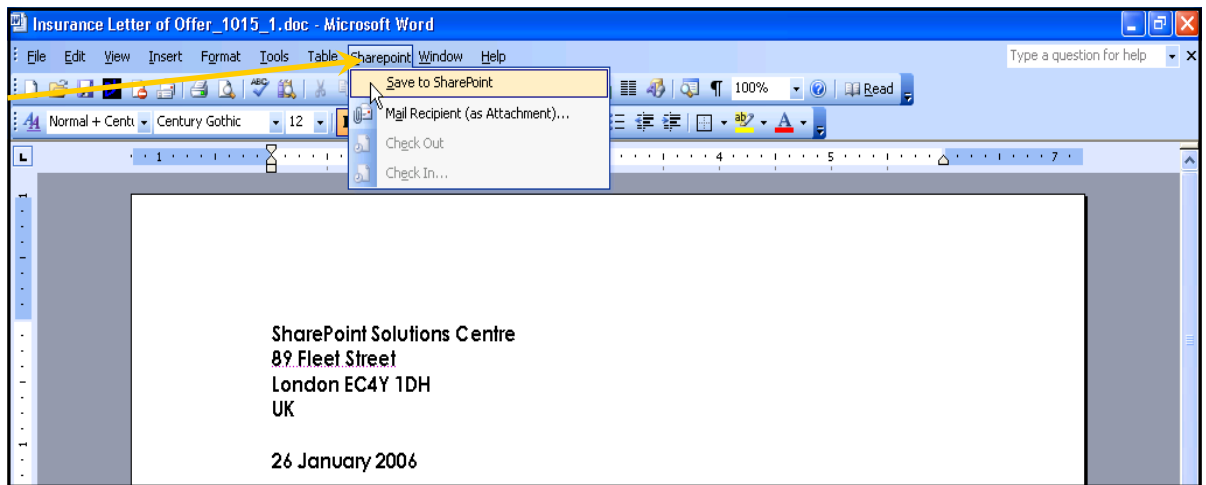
Insurance Letter of Offer_1015_1.doc - Microsoft Word

File Edit View Insert Format Tools Table Sharepoint Window Help

Type a question for help

100%

Read

Normal + Centu Century Gothic 12

Save to SharePoint
Mail Recipient (as Attachment)...
Check Out
Check In...

1 2 3 4 5 6 7

SharePoint Solutions Centre
89 Fleet Street
London EC4Y 1DH
UK

26 January 2006